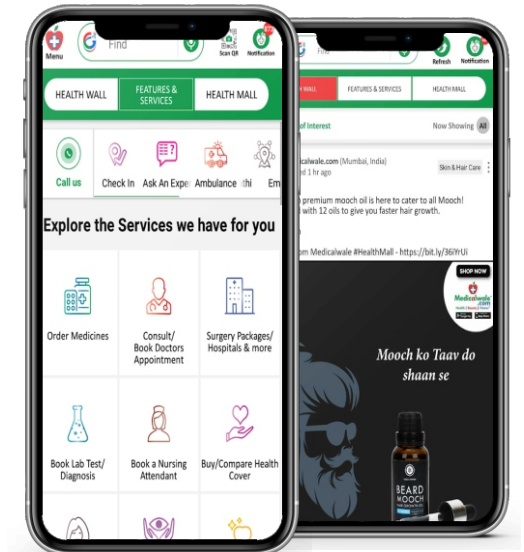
Menu

Find

Scan QR

Notification

HEALTH WALL

FEATURES & SERVICES

HEALTH MALL

Call us

Check In

Ask An Expe

Ambulance

thi

Em

Explore the Services we have for you

Order Medicines

Consult/ Book Doctors Appointment

Surgery Packages/ Hospitals & more

Book Lab Test/ Diagnosis

Book a Nursing Attendant

Buy/Compare Health Cover

Find

Refresh

Notification

H WALL

FEATURES & SERVICES

HEALTH MALL

of Interest

Now Showing

All

dicalwale.com (Mumbai, India)

Skin & Hair Care

premium mooch oil is here to cater to all Mooch! with 12 oils to give you faster hair growth.

Medicalwale #HealthMall - https://bit.ly/36lYrUi

SHOP NOW

Medicalwale.com

Mooch ko Taav do shaan se

BEARD MOOCH